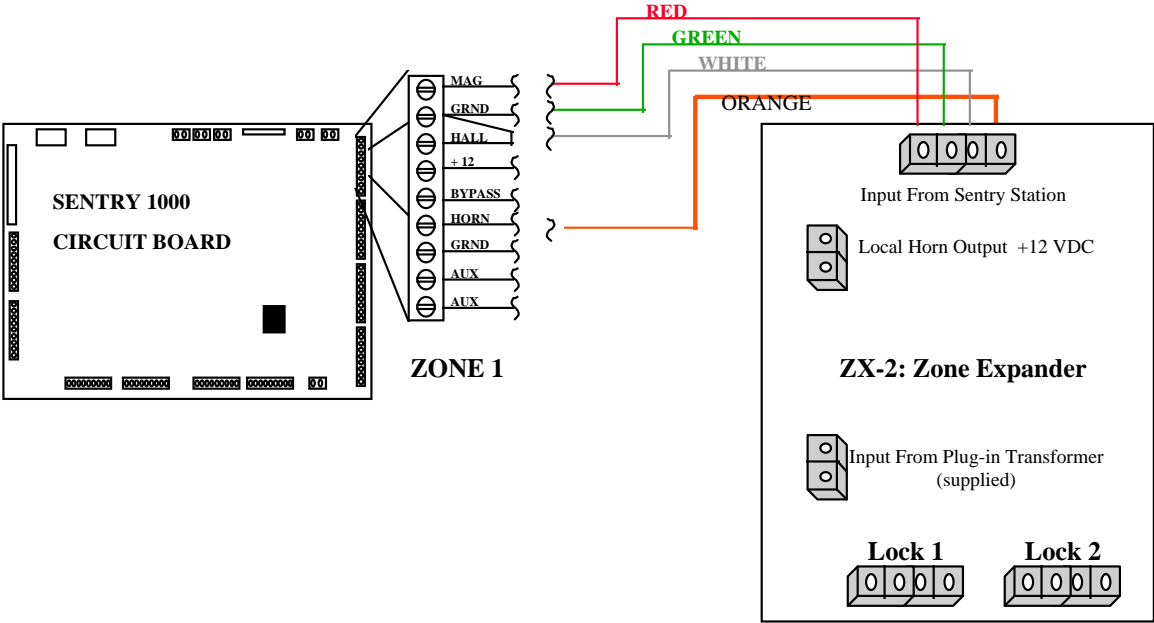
RED
GREEN
WHITE
ORANGE

SENTRY 1000
CIRCUIT BOARD

MAG
GRND
HALL
+ 12
BYPASS
HORN
GRND
AUX
AUX

ZONE 1

Input From Sentry Station

Local Horn Output +12 VDC

ZX-2: Zone Expander

Input From Plug-in Transformer (supplied)

Lock 1
Lock 2